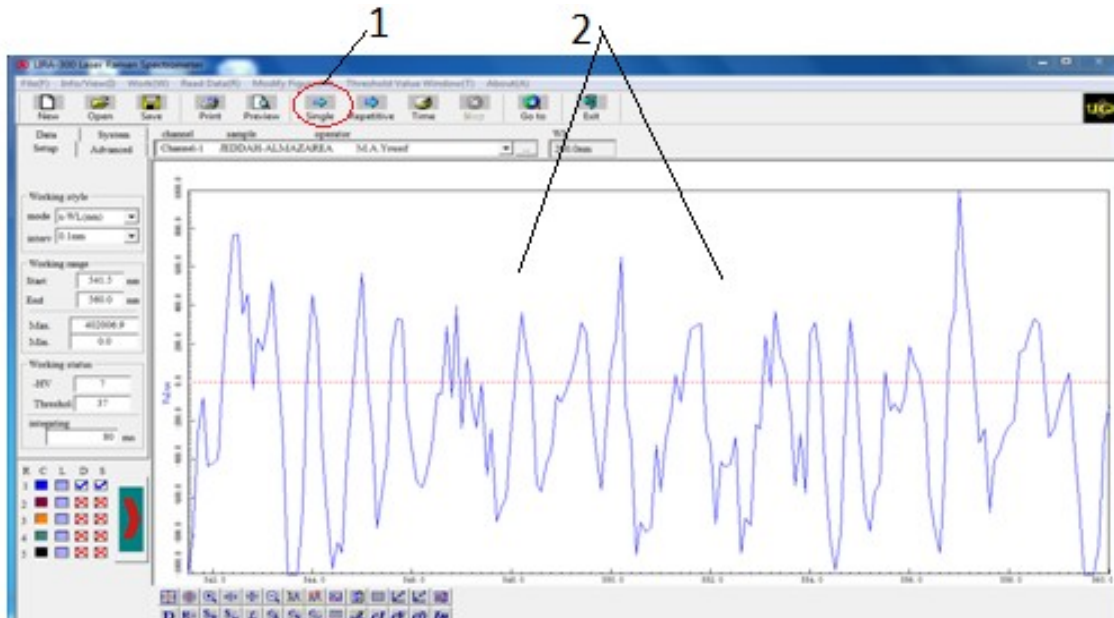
1

2

LRA-300 Laser Raman Spectrometer

File(F) Info/View(I) Work(W) Read Data(R) Modify P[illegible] Threshold Value Window(T) About(A)

New Open Save Print Preview Single Repetitive Time Stop Go to Exit

Data Setup System Advanced

channel sample operator

Channel-1 JEDDAH-ALMAZAREA M.A.Yousef

Working style

mode s-WL(nm)

interv 0.1nm

Working range

Start 541.5 nm

End 560.0 nm

Max. 402006.9

Min. 0.0

Working status

-HV 7

Threshol 37

integrating

80 ms

R C L D S

1

2

3

4

5

542.0 544.0 546.0 548.0 550.0 552.0 554.0 556.0 558.0 560.0